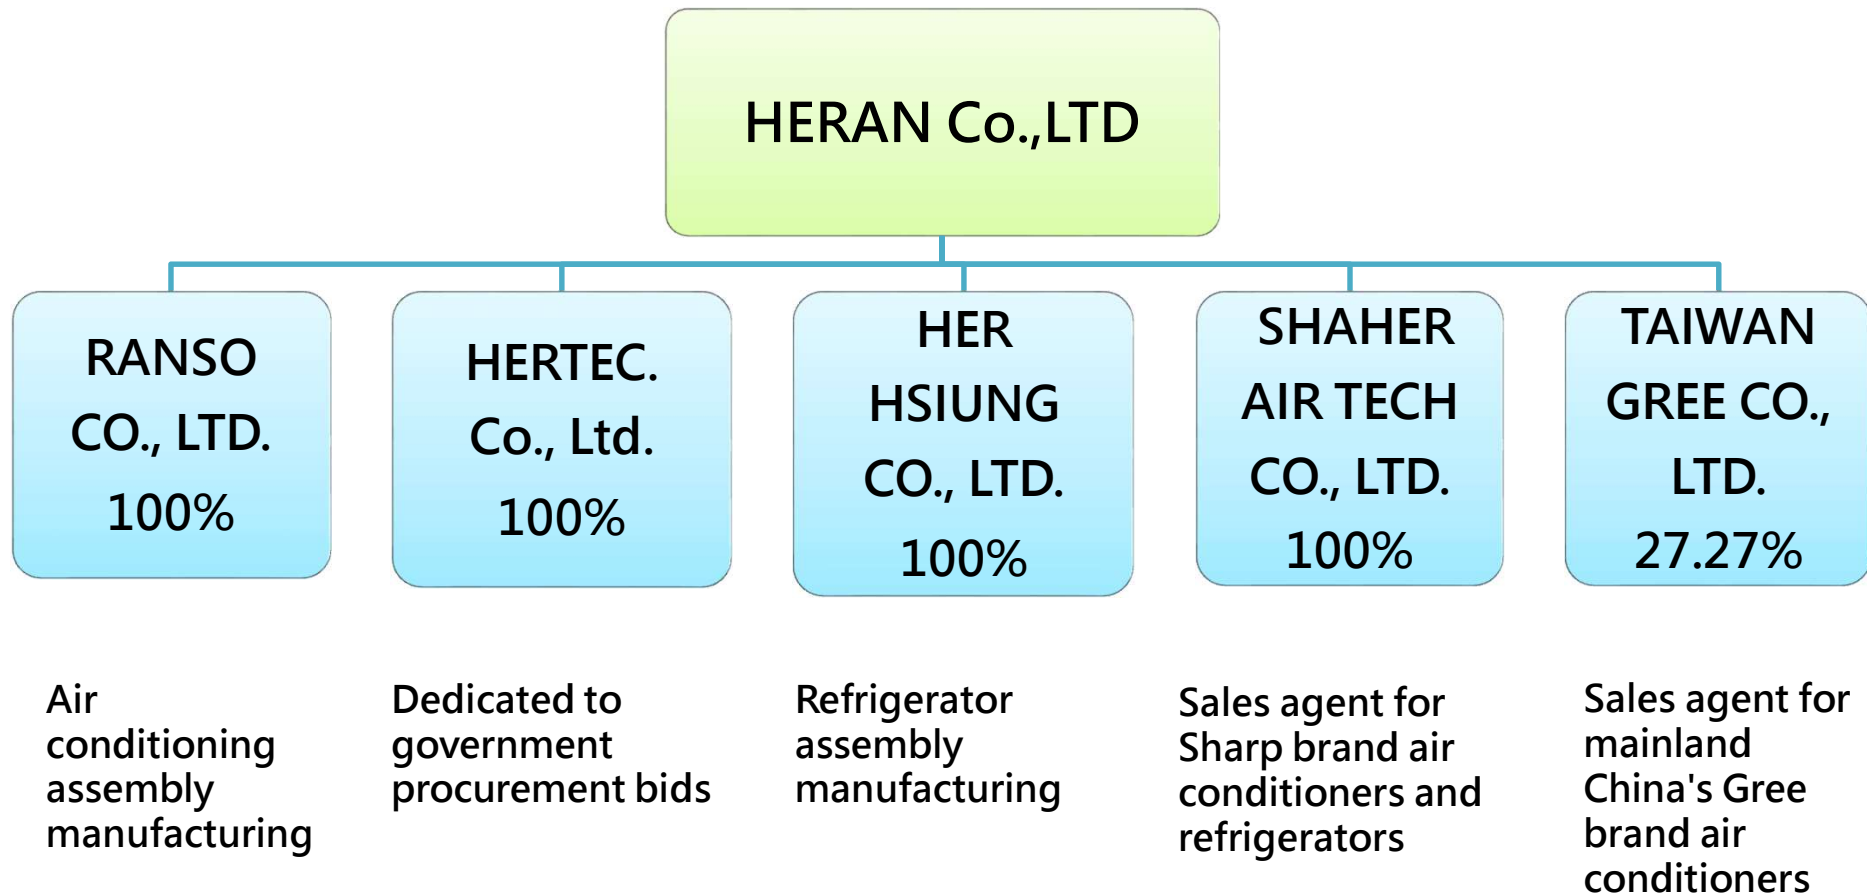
HERAN Co.,LTD

RANSO CO., LTD. 100%

HERTEC. Co., Ltd. 100%

HER HSIUNG CO., LTD. 100%

SHAHER AIR TECH CO., LTD. 100%

TAIWAN GREE CO., LTD. 27.27%

Air conditioning assembly manufacturing

Dedicated to government procurement bids

Refrigerator assembly manufacturing

Sales agent for Sharp brand air conditioners and refrigerators

Sales agent for mainland China's Gree brand air conditioners